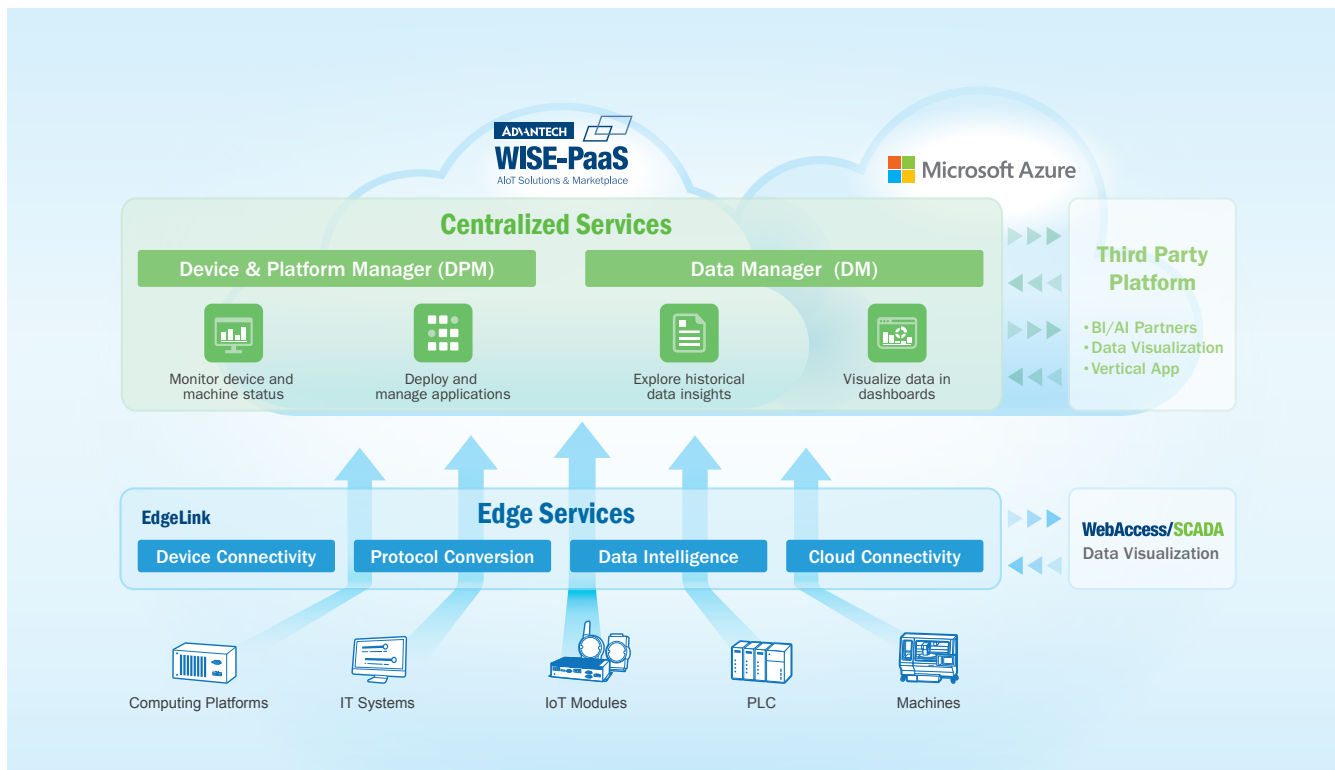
ADVANTECH
WISE-PaaS
AIoT Solutions & Marketplace

Microsoft Azure

Centralized Services

Device & Platform Manager (DPM)

Data Manager (DM)

Monitor device and machine status

Deploy and manage applications

Explore historical data insights

Visualize data in dashboards

Third Party Platform

•BI/AI Partners
•Data Visualization
•Vertical App

EdgeLink

Edge Services

Device Connectivity

Protocol Conversion

Data Intelligence

Cloud Connectivity

WebAccess/SCADA
Data Visualization

Computing Platforms

IT Systems

IoT Modules

PLC

Machines